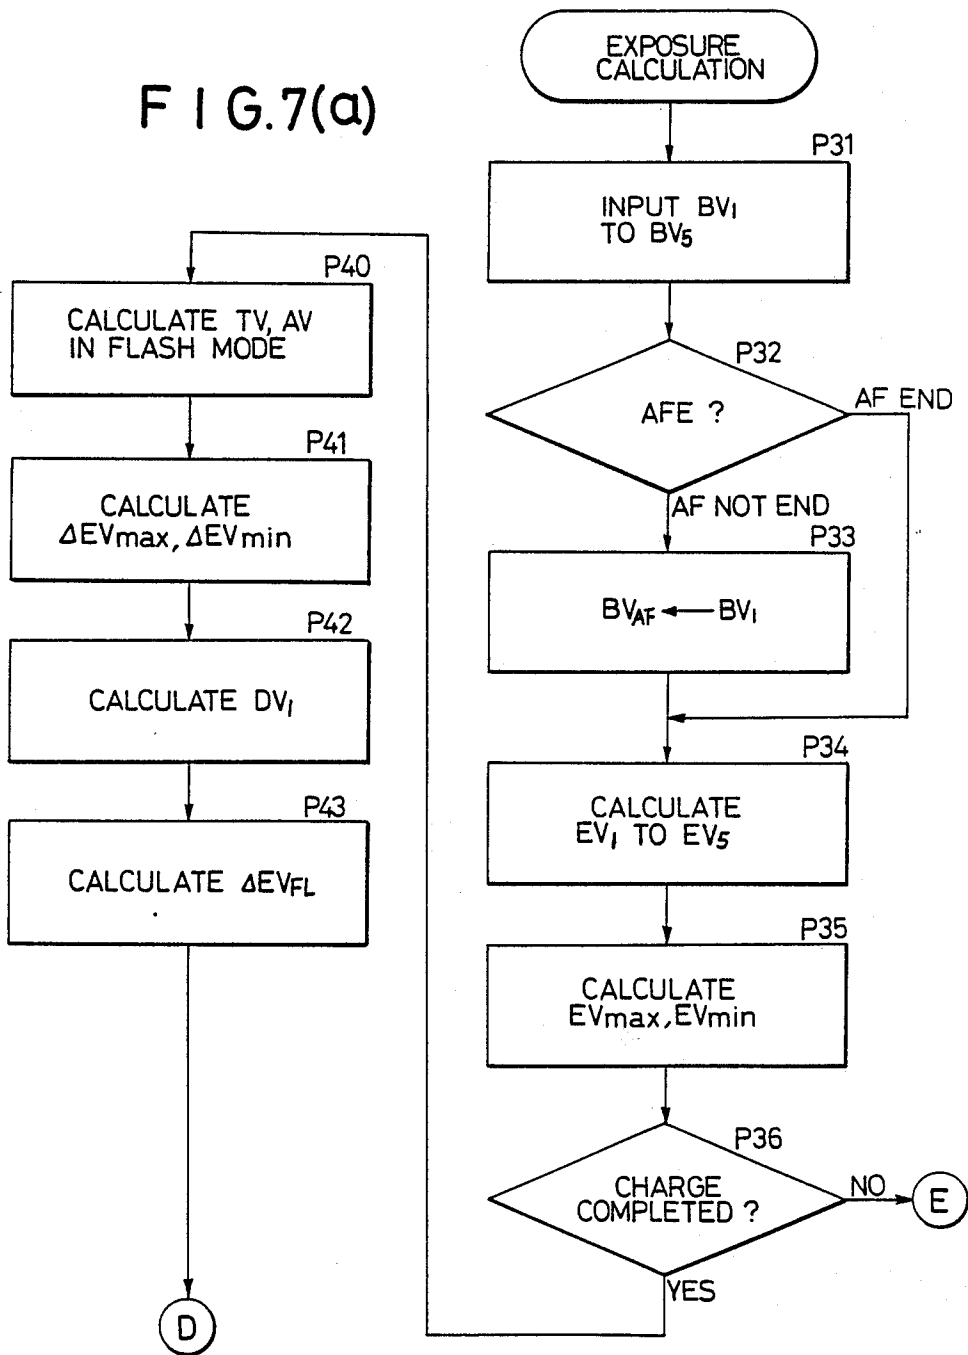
F I G.7(a)

EXPOSURE CALCULATION

P31

INPUT $BV_1$ TO $BV_5$

P32

AFE ?

AF END

AF NOT END

P33

$BV_{AF} \leftarrow BV_1$

P34

CALCULATE $EV_1$ TO $EV_5$

P35

CALCULATE $EV_{max}$, $EV_{min}$

P36

CHARGE COMPLETED ?

NO

E

YES

P40

CALCULATE TV, AV IN FLASH MODE

P41

CALCULATE $\Delta EV_{max}$, $\Delta EV_{min}$

P42

CALCULATE $DV_l$

P43

CALCULATE $\Delta EV_{FL}$

D